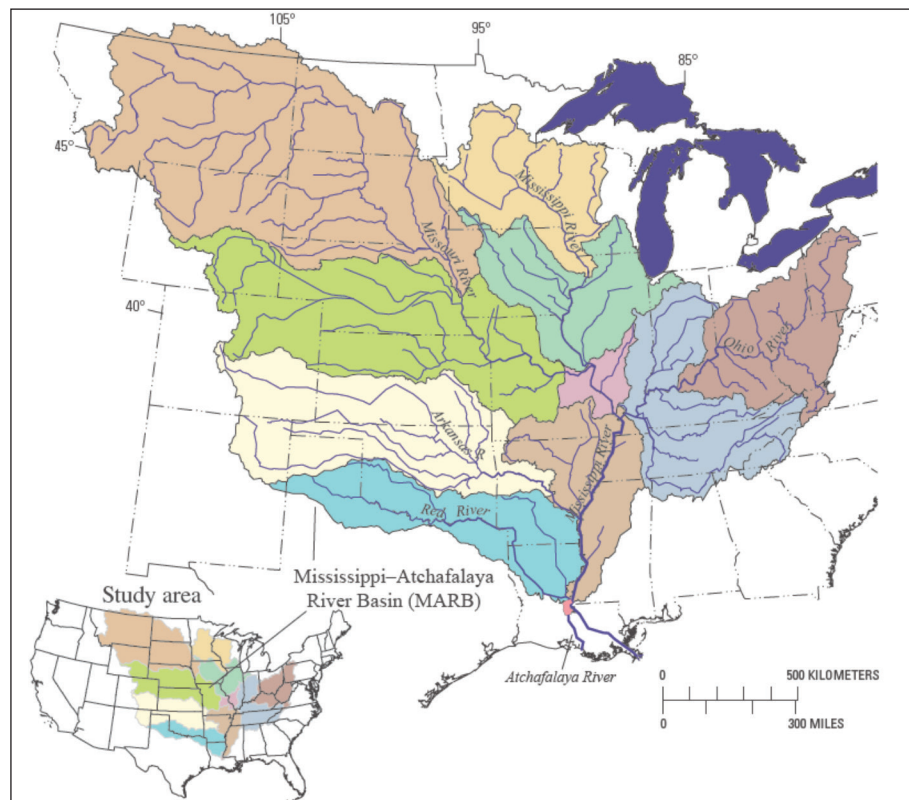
105°
95°
85°
45°
40°
Mississippi River
Missouri River
Ohio River
Arkansas R.
Mississippi River
Red River
Study area
Mississippi–Atchafalaya River Basin (MARB)
Atchafalaya River
0
500 KILOMETERS
0
300 MILES